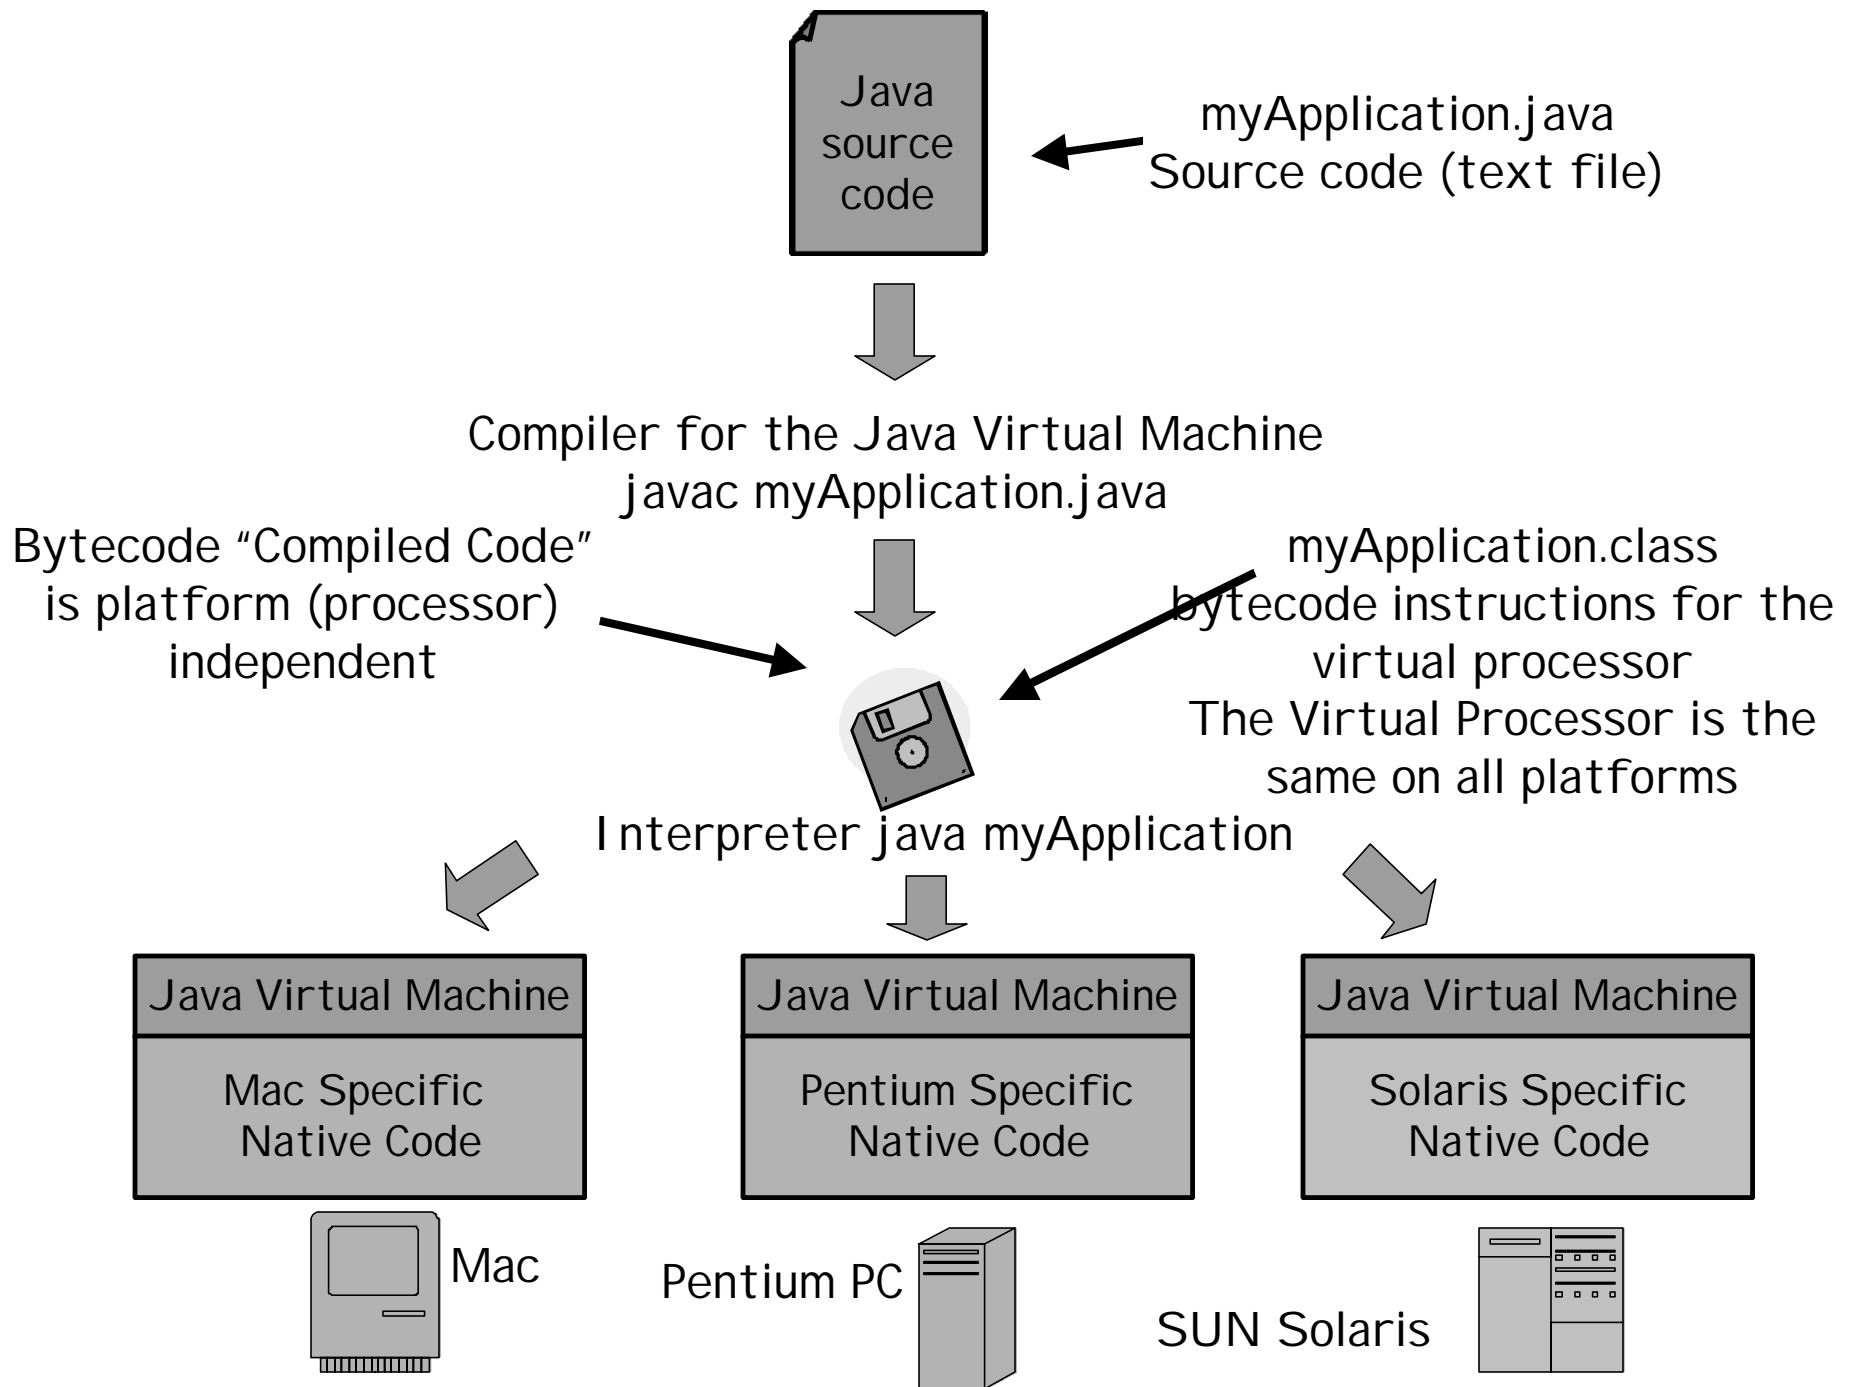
Java source code

myApplication.java
Source code (text file)

Compiler for the Java Virtual Machine
javac myApplication.java

Bytecode "Compiled Code" is platform (processor) independent

myApplication.class
bytecode instructions for the virtual processor
The Virtual Processor is the same on all platforms

Interpreter java myApplication

| Java Virtual Machine |
|---|
| Mac Specific Native Code |

| Java Virtual Machine |
|---|
| Pentium Specific Native Code |

| Java Virtual Machine |
|---|
| Solaris Specific Native Code |

Mac

Pentium PC

SUN Solaris